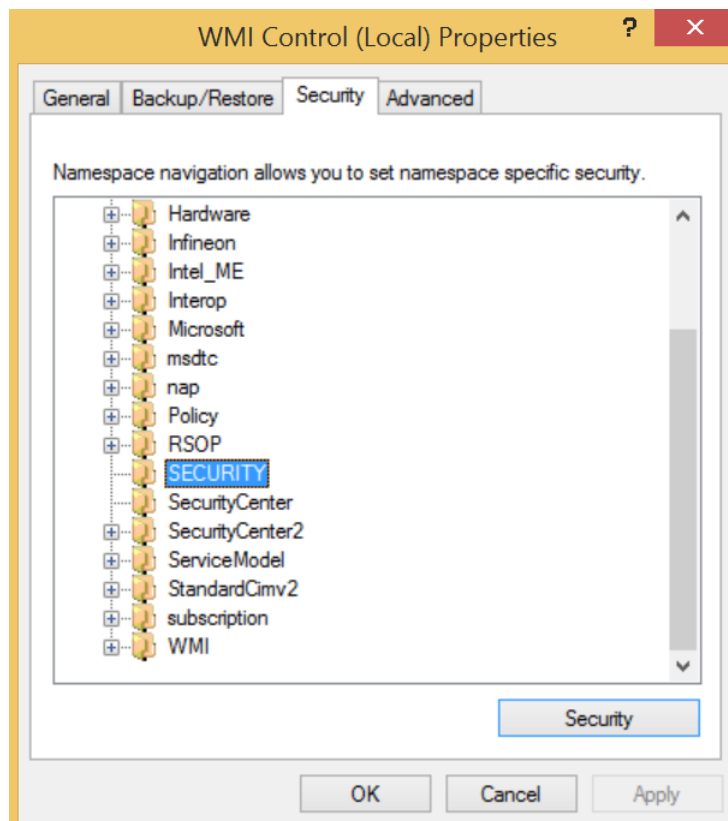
WMI Control (Local) Properties

?

General

Backup/Restore

Security

Advanced

Namespace navigation allows you to set namespace specific security.

Hardware
Infineon
Intel_ME
Interop
Microsoft
msdtc
nap
Policy
RSOP
SECURITY
SecurityCenter
SecurityCenter2
ServiceModel
StandardCimv2
subscription
WMI

Security

OK

Cancel

Apply